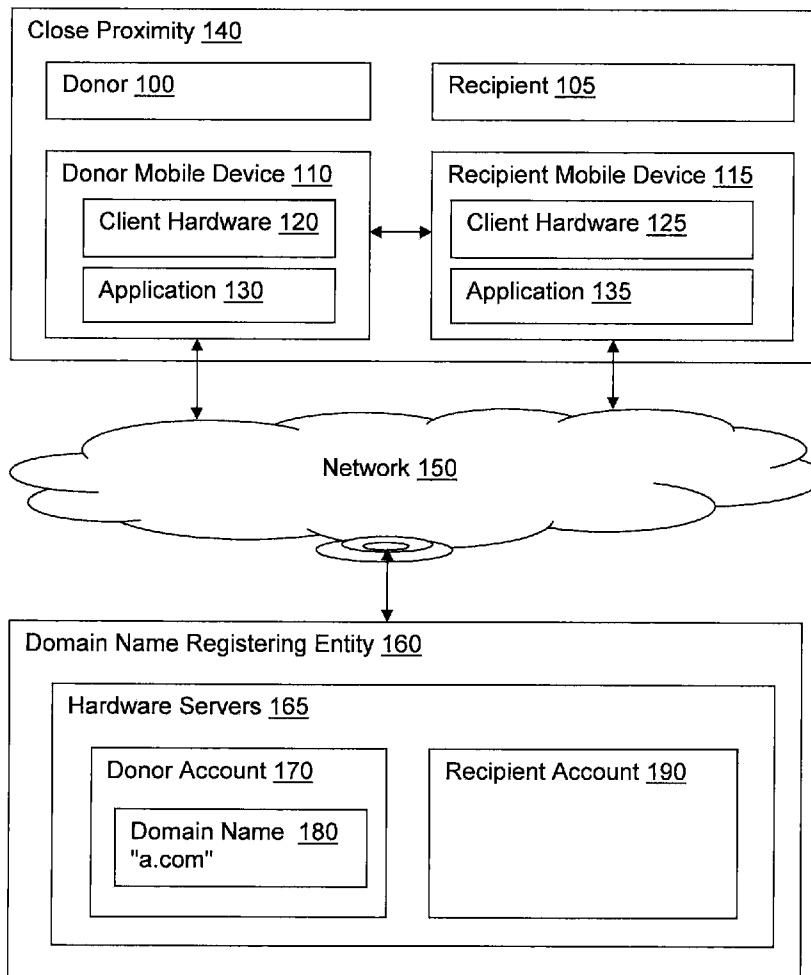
Close Proximity 140

Donor 100

Recipient 105

Donor Mobile Device 110

Client Hardware 120

Application 130

Recipient Mobile Device 115

Client Hardware 125

Application 135

Network 150

Domain Name Registering Entity 160

Hardware Servers 165

Donor Account 170

Domain Name 180
"a.com"

Recipient Account 190